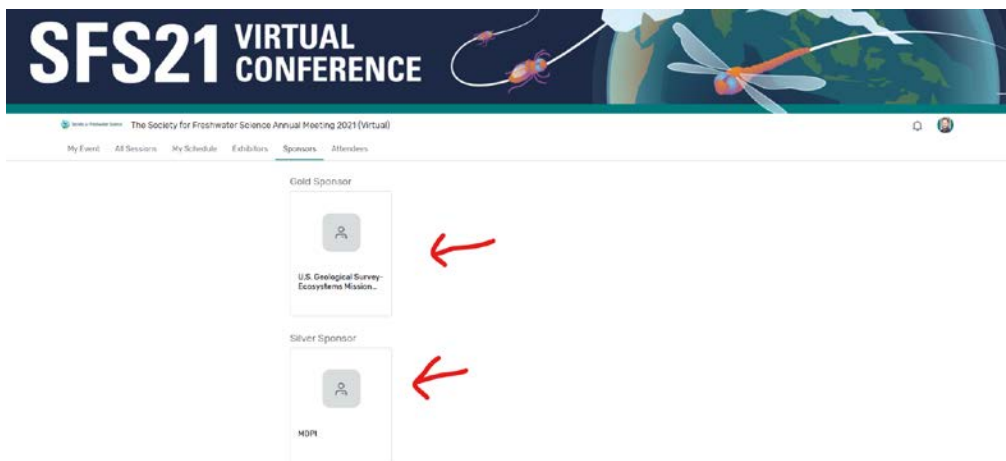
SFS21 VIRTUAL CONFERENCE

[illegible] The Society for Freshwater Science Annual Meeting 2021 (Virtual)

My Event All Sessions My Schedule Exhibitors Sponsors Attendees

Gold Sponsor

U.S. Geological Survey-Ecosystems Mission...

Silver Sponsor

MDPI